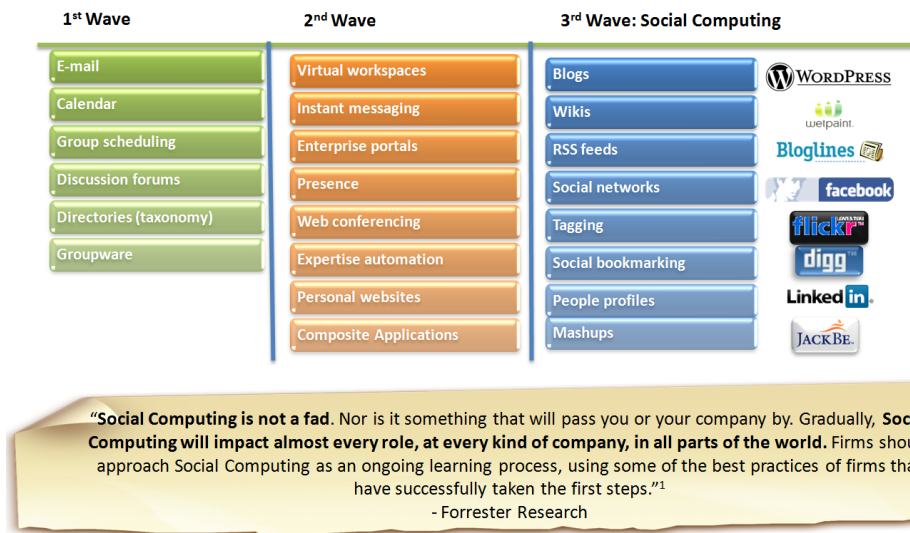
1$^{st}$ Wave

2$^{nd}$ Wave

3$^{rd}$ Wave: Social Computing

E-mail
Calendar
Group scheduling
Discussion forums
Directories (taxonomy)
Groupware

Virtual workspaces
Instant messaging
Enterprise portals
Presence
Web conferencing
Expertise automation
Personal websites
Composite Applications

Blogs
Wikis
RSS feeds
Social networks
Tagging
Social bookmarking
People profiles
Mashups

WordPress
wetpaint
Bloglines
facebook
flickr
digg
LinkedIn
JackBe.

"**Social Computing is not a fad**. Nor is it something that will pass you or your company by. Gradually, **Soc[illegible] Computing will impact almost every role, at every kind of company, in all parts of the world.** Firms shou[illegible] approach Social Computing as an ongoing learning process, using some of the best practices of firms tha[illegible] have successfully taken the first steps."$^1$
- Forrester Research